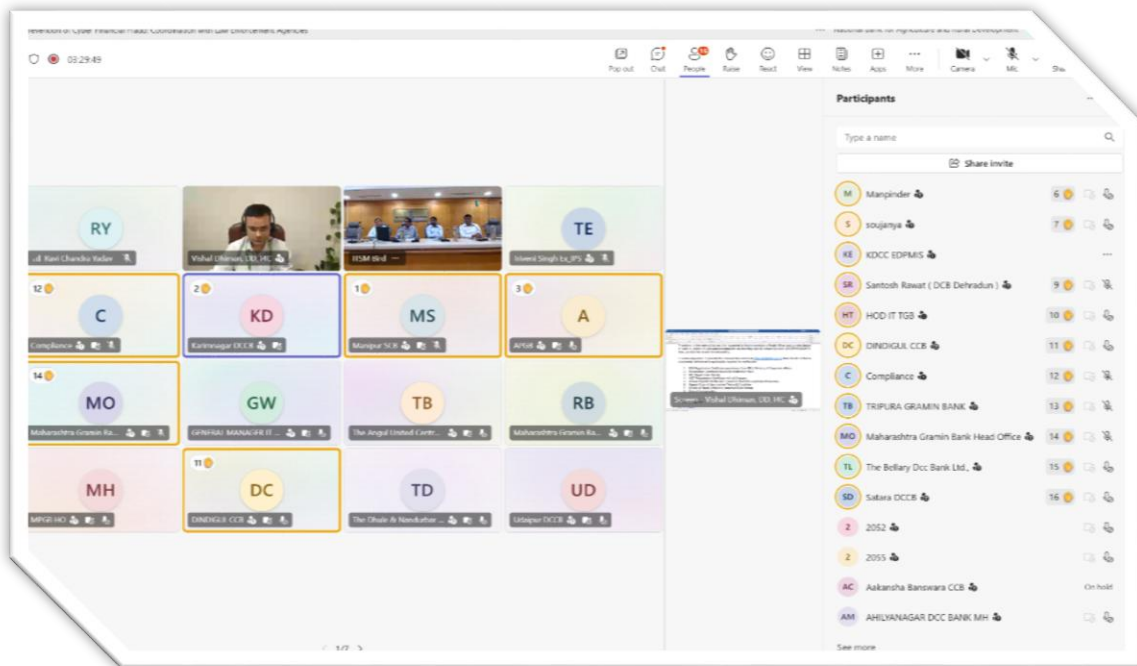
revention of Cyber Financial Fraud: Coordination with Law Enforcement Agencies

National Bank for Agriculture and Rural Development

03:29:49

Pop out Chat People Raise React View Notes Apps More Camera Mic Sha

Participants

Type a name

Share invite

RY
Ravi Chandra Yadav

Vishal Dhiman, DD, HC

TE
ISSM Bird

Iduent Singh Ex_IPS

12 C
Compliance

2 KD
Karimnagar DCCB

1 MS
Manipur SCB

3 A
APGB

14 MO
Maharashtra Gramin Ba...

GW
GENERAL MANAGER IT ...

TB
The Angul United Centr...

RB
Maharashtra Gramin Ba...

MH
MPGB HO

11 DC
DINDIGUL CCB

TD
The Dhule & Nandurbar ...

UD
Udaipur DCCB

Screen - Vishal Dhiman, DD, HC

1/2

M Manpinder 6
S soujanya 7
KE KDCC EDPMIS
SR Santosh Rawat ( DCB Dehradun ) 9
HT HOD IT TGB 10
DC DINDIGUL CCB 11
C Compliance 12
TB TRIPURA GRAMIN BANK 13
MO Maharashtra Gramin Bank Head Office 14
TL The Bellary Dcc Bank Ltd., 15
SD Satara DCCB 16
2 2052
2 2055
AC Aakansha Banswara CCB On hold
AM AHILYANAGAR DCC BANK MH

See more